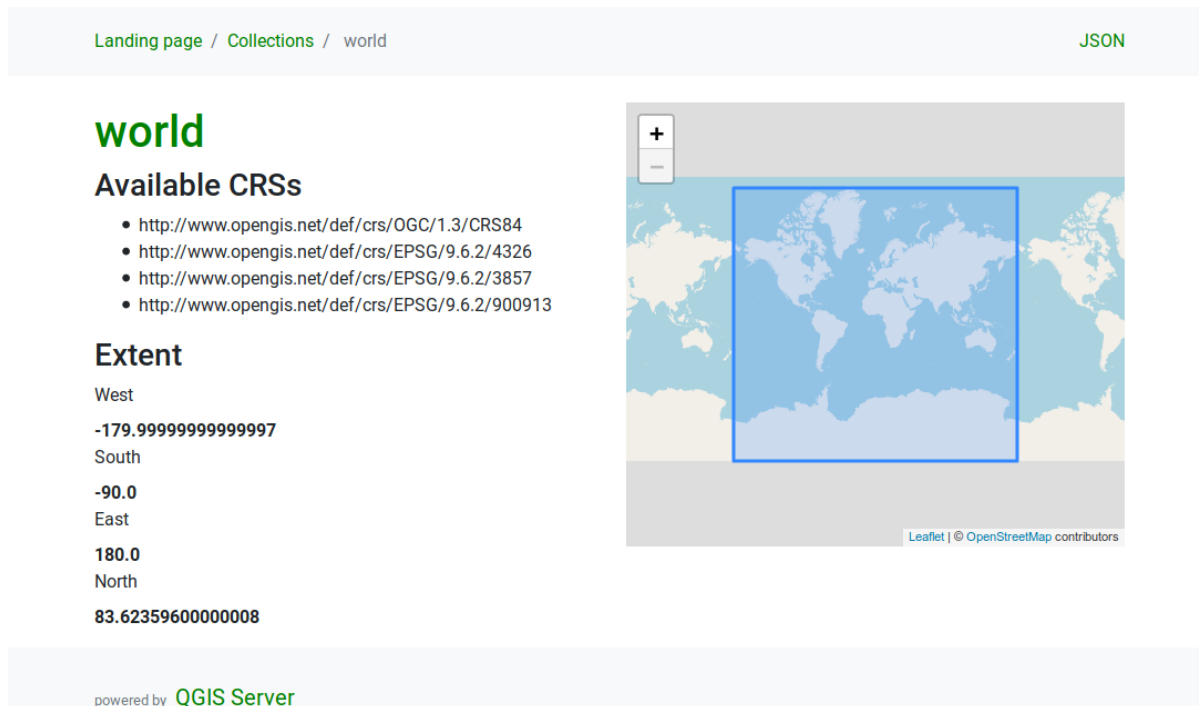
Landing page / Collections / world

JSON

world

Available CRSs

- http://www.opengis.net/def/crs/OGC/1.3/CRS84
- http://www.opengis.net/def/crs/EPSG/9.6.2/4326
- http://www.opengis.net/def/crs/EPSG/9.6.2/3857
- http://www.opengis.net/def/crs/EPSG/9.6.2/900913

Extent

West

**-179.99999999999997**

South

**-90.0**

East

**180.0**

North

**83.62359600000008**

+
−

Leaflet | © OpenStreetMap contributors

powered by QGIS Server